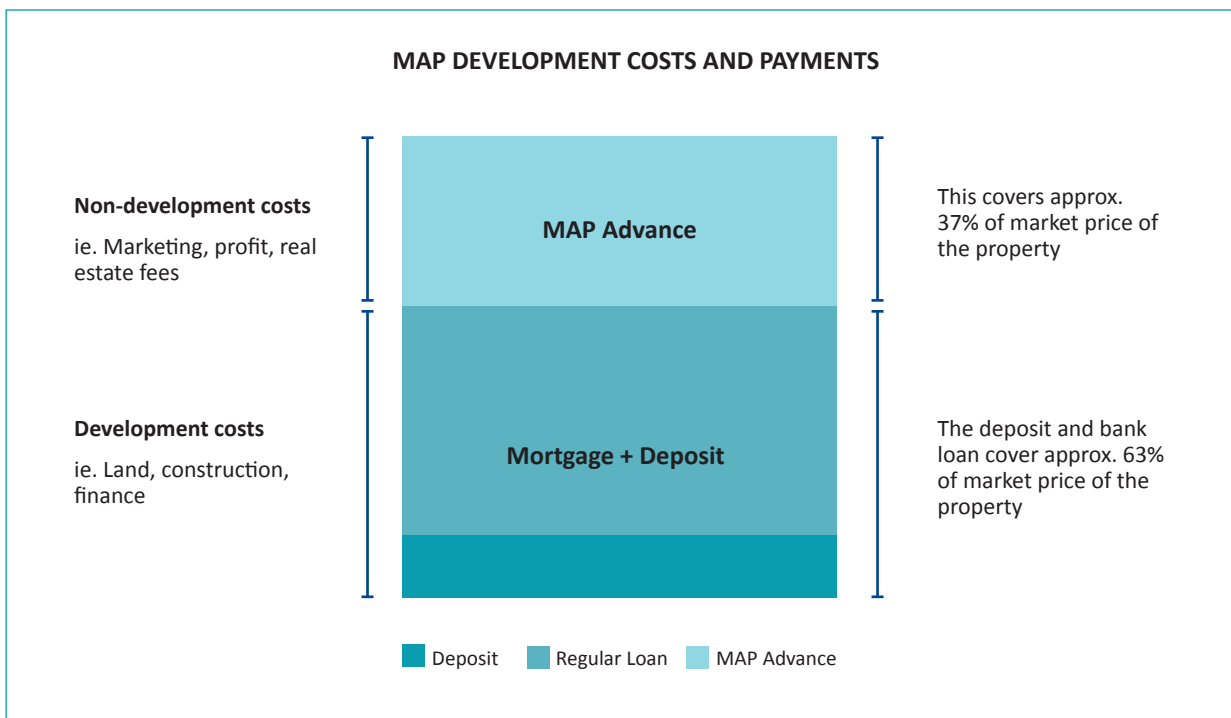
MAP DEVELOPMENT COSTS AND PAYMENTS

Non-development costs

ie. Marketing, profit, real estate fees

MAP Advance

This covers approx. 37% of market price of the property

Development costs

ie. Land, construction, finance

Mortgage + Deposit

The deposit and bank loan cover approx. 63% of market price of the property

Deposit Regular Loan MAP Advance